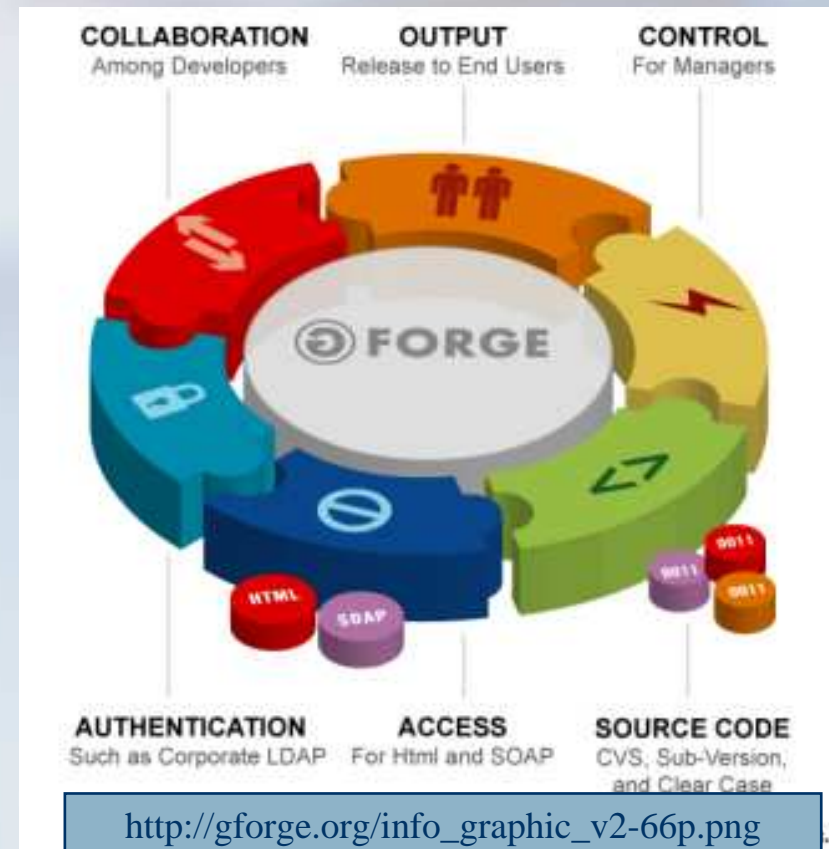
COLLABORATION
Among Developers

OUTPUT
Release to End Users

CONTROL
For Managers

FORGE

HTML

SOAP

0011

0011

0011

AUTHENTICATION
Such as Corporate LDAP

ACCESS
For Html and SOAP

SOURCE CODE
CVS, Sub-Version, and Clear Case

http://gforge.org/info_graphic_v2-66p.png